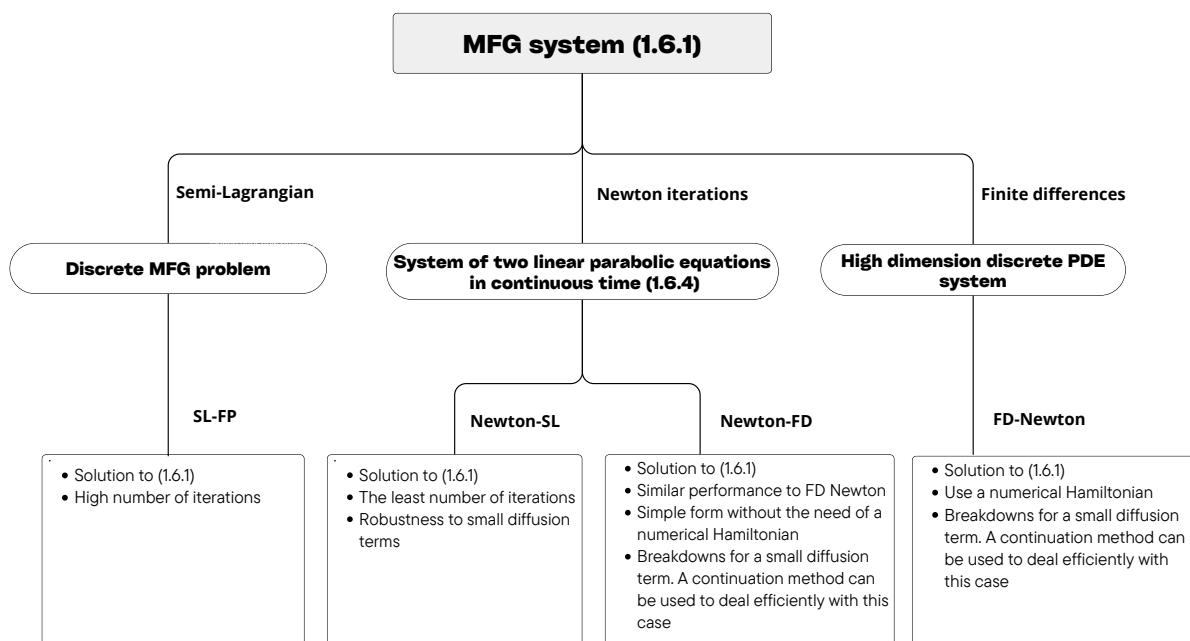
MFG system (1.6.1)

Semi-Lagrangian

Newton iterations

Finite differences

Discrete MFG problem

System of two linear parabolic equations in continuous time (1.6.4)

High dimension discrete PDE system

SL-FP

Newton-SL

Newton-FD

FD-Newton

• Solution to (1.6.1)
• High number of iterations

• Solution to (1.6.1)
• The least number of iterations
• Robustness to small diffusion terms

• Solution to (1.6.1)
• Similar performance to FD Newton
• Simple form without the need of a numerical Hamiltonian
• Breakdowns for a small diffusion term. A continuation method can be used to deal efficiently with this case

• Solution to (1.6.1)
• Use a numerical Hamiltonian
• Breakdowns for a small diffusion term. A continuation method can be used to deal efficiently with this case